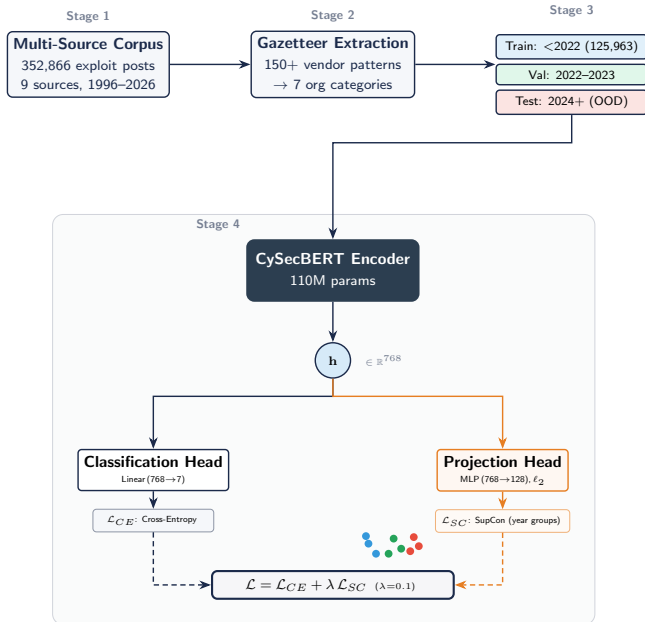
Stage 1

Multi-Source Corpus
352,866 exploit posts
9 sources, 1996–2026

Stage 2

Gazetteer Extraction
150+ vendor patterns
→ 7 org categories

Stage 3

Train: <2022 (125,963)

Val: 2022–2023

Test: 2024+ (OOD)

Stage 4

CySecBERT Encoder
110M params

h $\in \mathbb{R}^{768}$

Classification Head
Linear (768→7)

Projection Head
MLP (768→128), $\ell_2$

$\mathcal{L}_{CE}$: Cross-Entropy

$\mathcal{L}_{SC}$: SupCon (year groups)

$\mathcal{L} = \mathcal{L}_{CE} + \lambda \mathcal{L}_{SC}$ (λ=0.1)